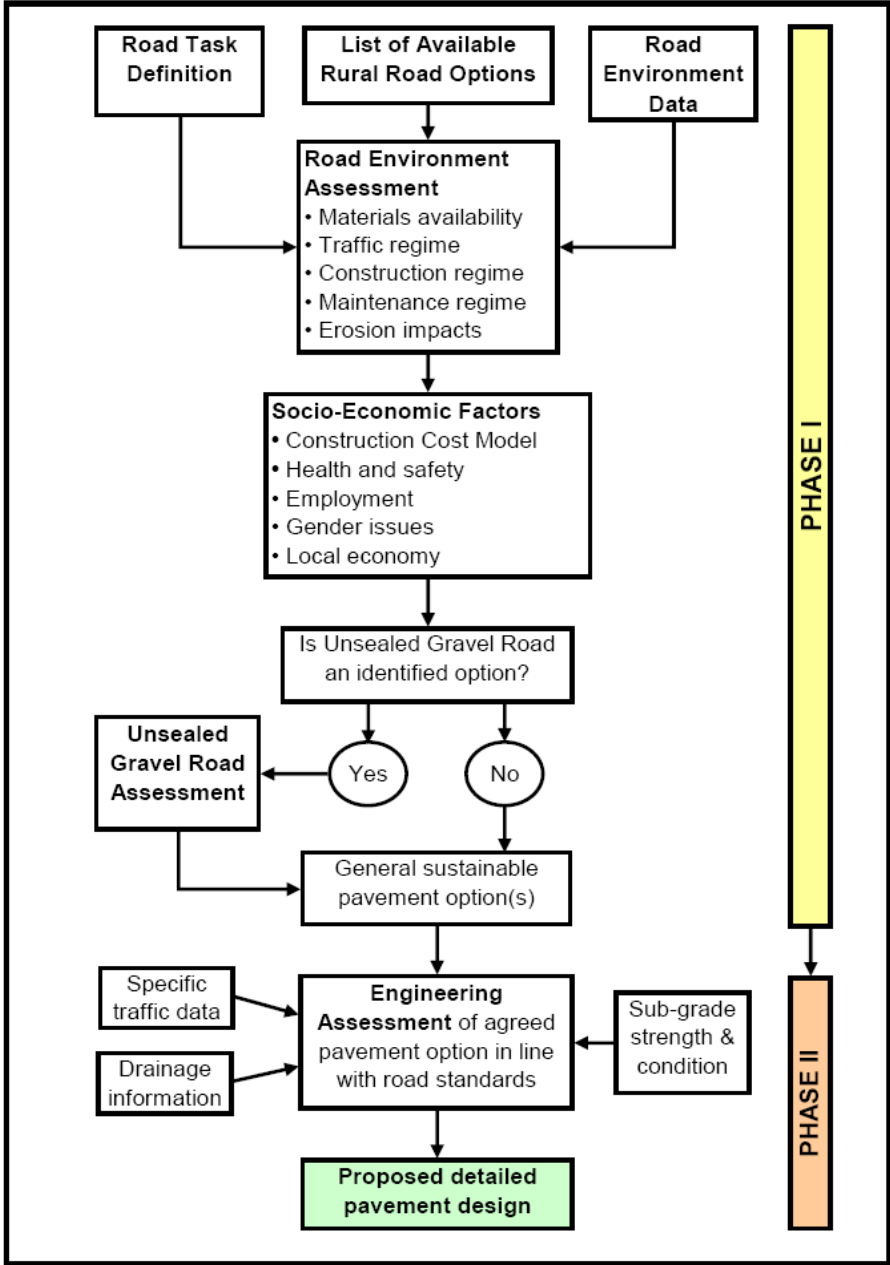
Road Task Definition

List of Available Rural Road Options

Road Environment Data

Road Environment Assessment
• Materials availability
• Traffic regime
• Construction regime
• Maintenance regime
• Erosion impacts

Socio-Economic Factors
• Construction Cost Model
• Health and safety
• Employment
• Gender issues
• Local economy

Is Unsealed Gravel Road an identified option?

Yes

No

Unsealed Gravel Road Assessment

General sustainable pavement option(s)

Specific traffic data

Drainage information

Engineering Assessment of agreed pavement option in line with road standards

Sub-grade strength & condition

Proposed detailed pavement design

PHASE I

PHASE II